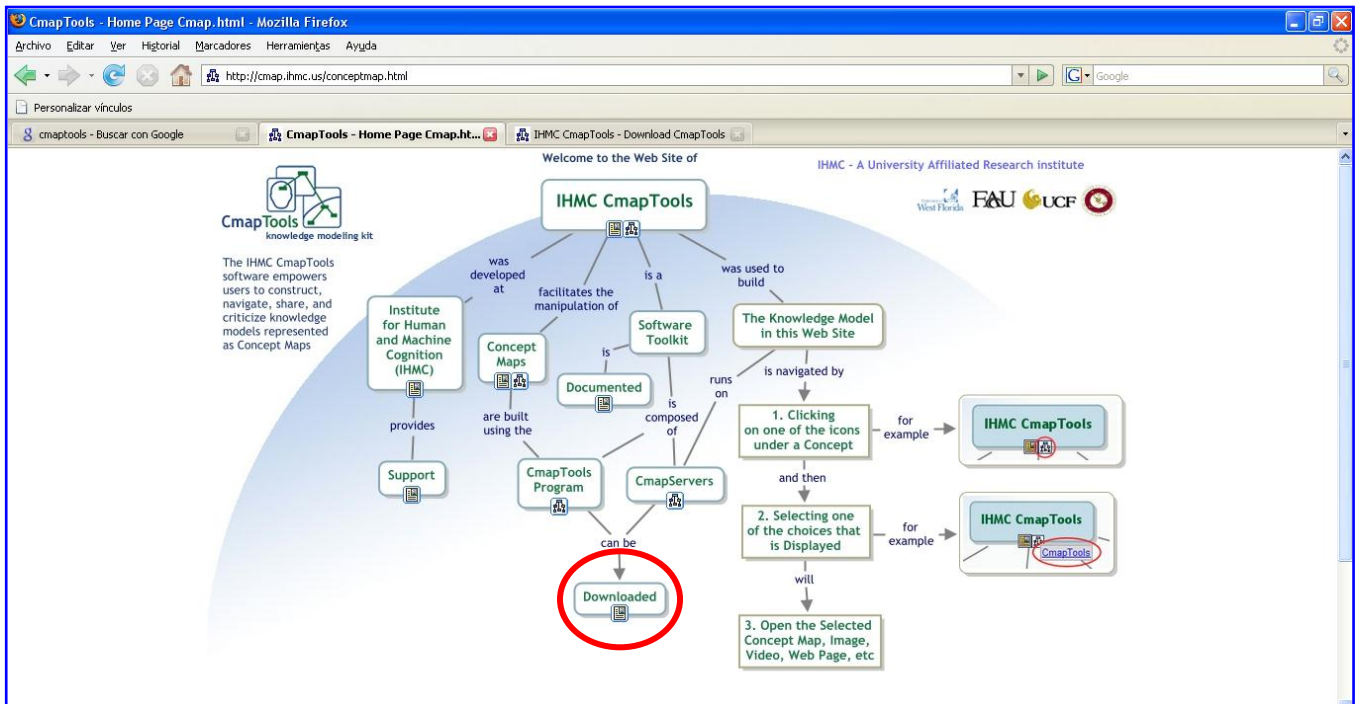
CmapTools - Home Page Cmap.html - Mozilla Firefox

Archivo Editar Ver Historial Marcadores Herramientas Ayuda

http://cmap.ihmc.us/conceptmap.html

Google

Personalizar vínculos

cmaptools - Buscar con Google

CmapTools - Home Page Cmap.ht...

IHMC CmapTools - Download CmapTools

Welcome to the Web Site of

IHMC - A University Affiliated Research institute

West Florida FAU UCF

CmapTools
knowledge modeling kit

The IHMC CmapTools software empowers users to construct, navigate, share, and criticize knowledge models represented as Concept Maps

IHMC CmapTools

was developed at

facilitates the manipulation of

is a

was used to build

Institute for Human and Machine Cognition (IHMC)

Concept Maps

Software Toolkit

The Knowledge Model in this Web Site

is

Documented

runs on

is navigated by

provides

are built using the

is composed of

1. Clicking on one of the icons under a Concept

for example

IHMC CmapTools

Support

CmapTools Program

CmapServers

and then

2. Selecting one of the choices that is Displayed

for example

IHMC CmapTools

CmapTools

can be

will

Downloaded

3. Open the Selected Concept Map, Image, Video, Web Page, etc